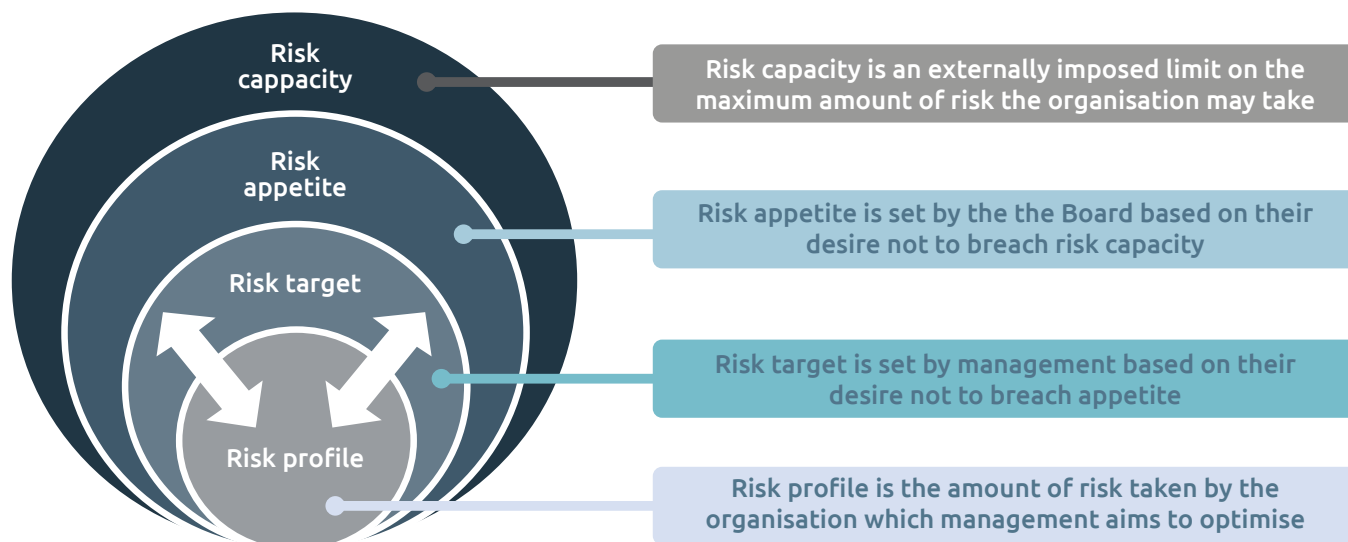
Risk capacity

Risk appetite

Risk target

Risk profile

Risk capacity is an externally imposed limit on the maximum amount of risk the organisation may take

Risk appetite is set by the the Board based on their desire not to breach risk capacity

Risk target is set by management based on their desire not to breach appetite

Risk profile is the amount of risk taken by the organisation which management aims to optimise